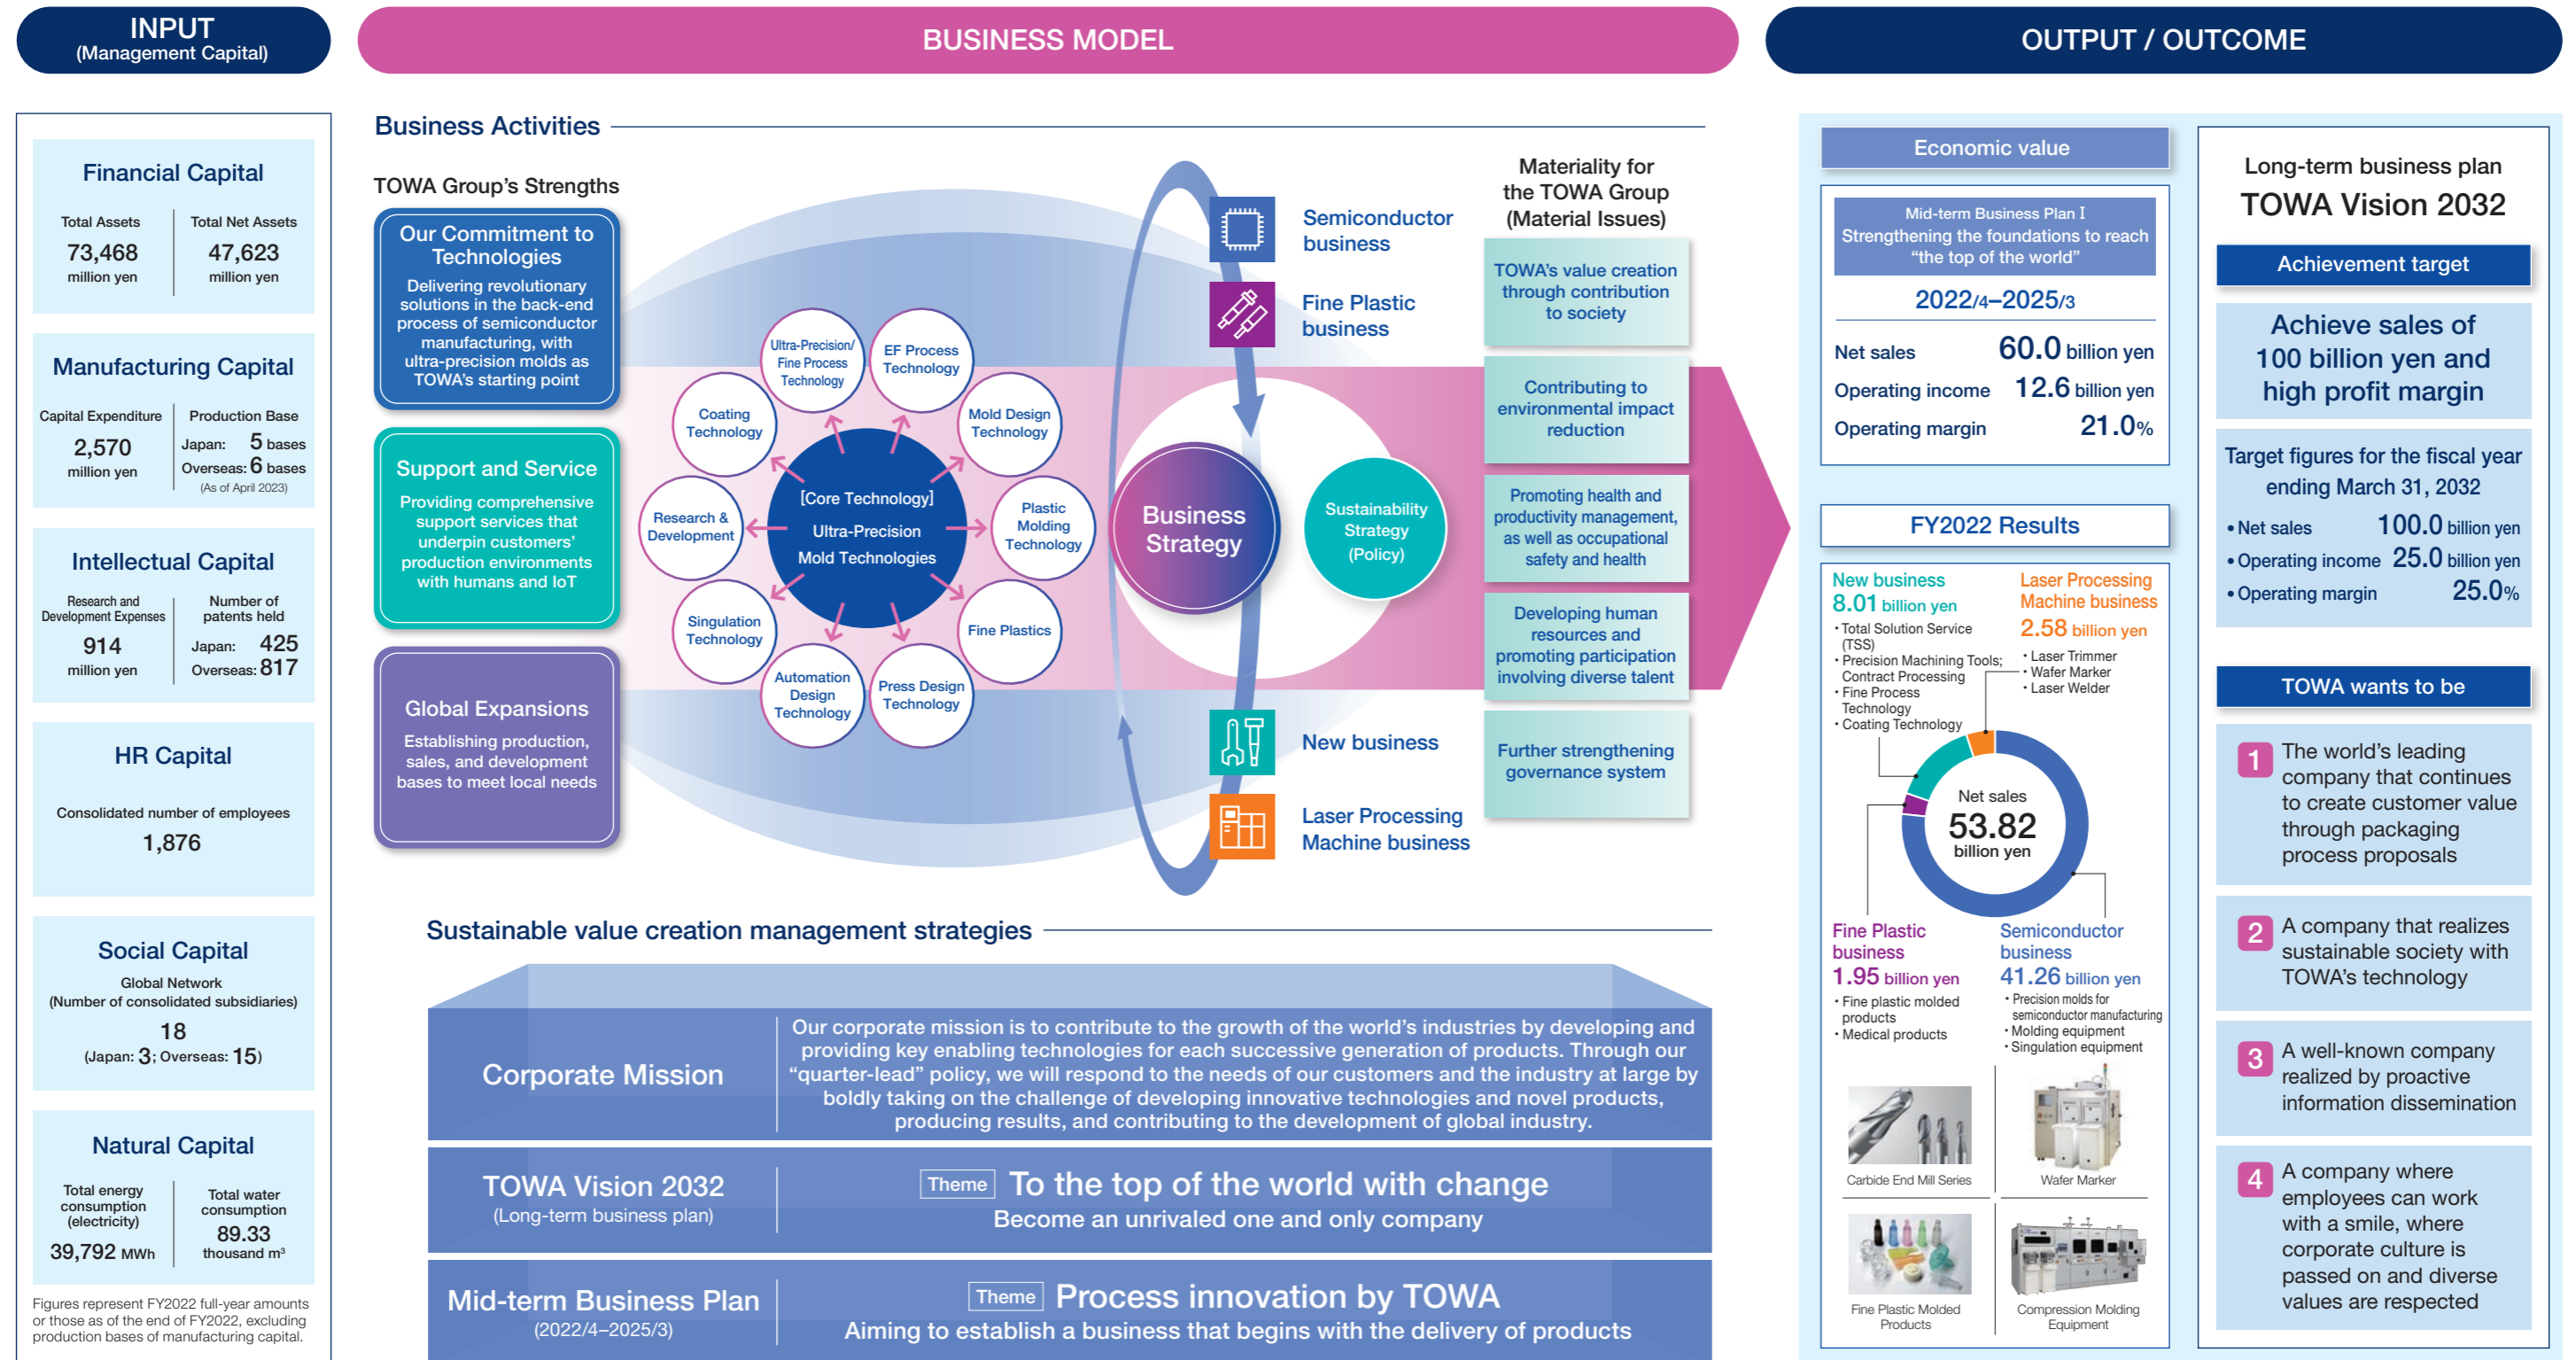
INPUT
(Management Capital)

BUSINESS MODEL

OUTPUT / OUTCOME

Financial Capital
Total Assets
73,468
million yen
Total Net Assets
47,623
million yen

Manufacturing Capital
Capital Expenditure
2,570
million yen
Production Base
Japan: 5 bases
Overseas: 6 bases
(As of April 2023)

Intellectual Capital
Research and Development Expenses
914
million yen
Number of patents held
Japan: 425
Overseas: 817

HR Capital
Consolidated number of employees
1,876

Social Capital
Global Network
(Number of consolidated subsidiaries)
18
(Japan: 3; Overseas: 15)

Natural Capital
Total energy consumption (electricity)
39,792 MWh
Total water consumption
89.33
thousand m³

Figures represent FY2022 full-year amounts or those as of the end of FY2022, excluding production bases of manufacturing capital.

Business Activities

TOWA Group's Strengths

Our Commitment to Technologies
Delivering revolutionary solutions in the back-end process of semiconductor manufacturing, with ultra-precision molds as TOWA's starting point

Support and Service
Providing comprehensive support services that underpin customers' production environments with humans and IoT

Global Expansions
Establishing production, sales, and development bases to meet local needs

Ultra-Precision/ Fine Process Technology
EF Process Technology
Coating Technology
Mold Design Technology
Research & Development
[Core Technology]
Ultra-Precision
Mold Technologies
Plastic Molding Technology
Singulation Technology
Fine Plastics
Automation Design Technology
Press Design Technology

Business Strategy
Sustainability Strategy (Policy)

Semiconductor business
Fine Plastic business
New business
Laser Processing Machine business

Materiality for the TOWA Group (Material Issues)
TOWA's value creation through contribution to society
Contributing to environmental impact reduction
Promoting health and productivity management, as well as occupational safety and health
Developing human resources and promoting participation involving diverse talent
Further strengthening governance system

Sustainable value creation management strategies

Corporate Mission
Our corporate mission is to contribute to the growth of the world's industries by developing and providing key enabling technologies for each successive generation of products. Through our "quarter-lead" policy, we will respond to the needs of our customers and the industry at large by boldly taking on the challenge of developing innovative technologies and novel products, producing results, and contributing to the development of global industry.

TOWA Vision 2032
(Long-term business plan)
Theme To the top of the world with change
Become an unrivaled one and only company

Mid-term Business Plan
(2022/4–2025/3)
Theme Process innovation by TOWA
Aiming to establish a business that begins with the delivery of products

Economic value
Mid-term Business Plan I
Strengthening the foundations to reach "the top of the world"
2022/4–2025/3
Net sales 60.0 billion yen
Operating income 12.6 billion yen
Operating margin 21.0%

FY2022 Results
New business
8.01 billion yen
• Total Solution Service (TSS)
• Precision Machining Tools; Contract Processing
• Fine Process Technology
• Coating Technology
Laser Processing Machine business
2.58 billion yen
• Laser Trimmer
• Wafer Marker
• Laser Welder
Net sales
53.82
billion yen
Fine Plastic business
1.95 billion yen
• Fine plastic molded products
• Medical products
Semiconductor business
41.26 billion yen
• Precision molds for semiconductor manufacturing
• Molding equipment
• Singulation equipment
Carbide End Mill Series
Wafer Marker
Fine Plastic Molded Products
Compression Molding Equipment

Long-term business plan
TOWA Vision 2032
Achievement target
Achieve sales of 100 billion yen and high profit margin
Target figures for the fiscal year ending March 31, 2032
• Net sales 100.0 billion yen
• Operating income 25.0 billion yen
• Operating margin 25.0%

TOWA wants to be
1 The world's leading company that continues to create customer value through packaging process proposals
2 A company that realizes sustainable society with TOWA's technology
3 A well-known company realized by proactive information dissemination
4 A company where employees can work with a smile, where corporate culture is passed on and diverse values are respected